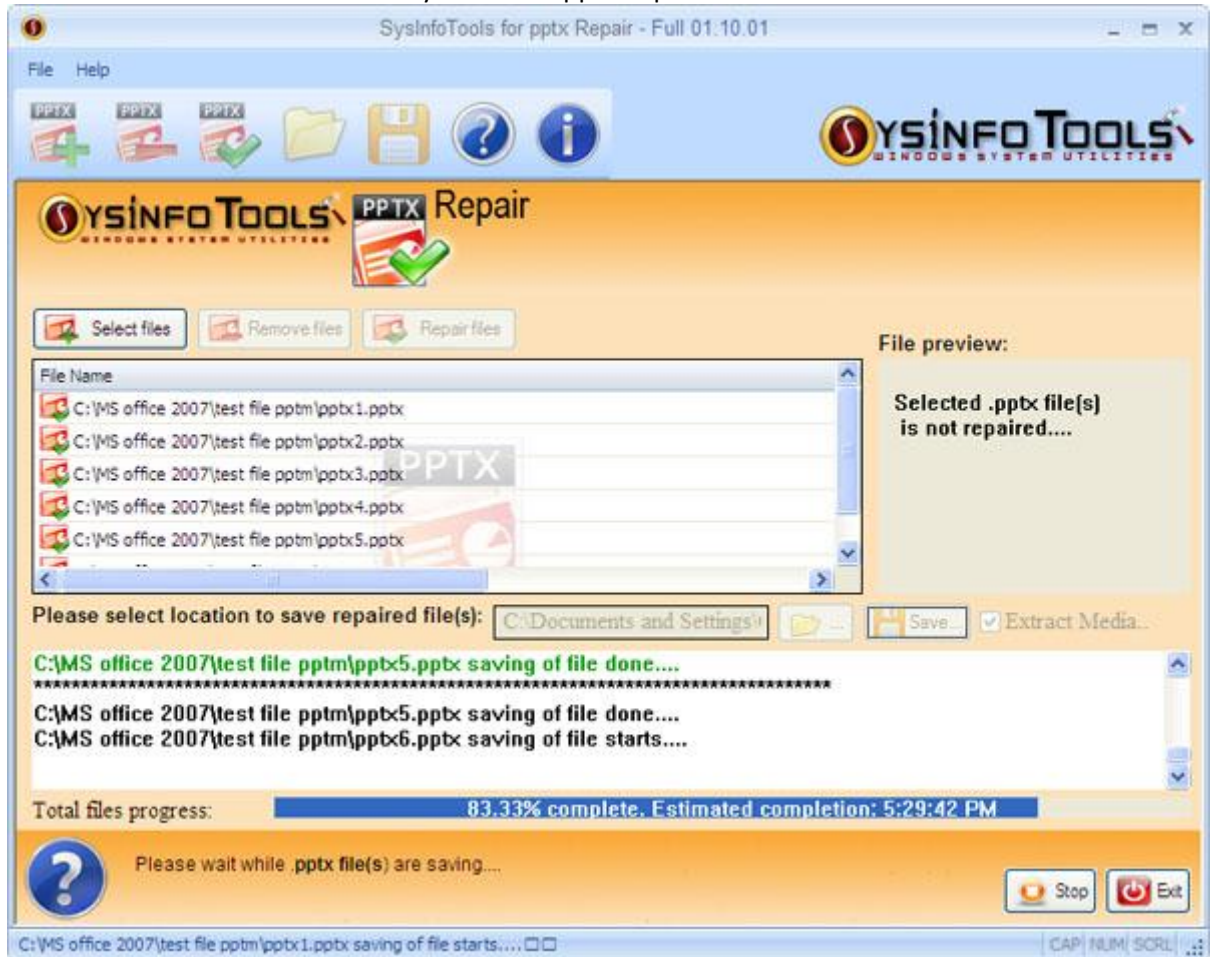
SysInfoTools for pptx Repair - Full 01.10.01

File Help

PPTX PPTX PPTX

SYSINFO TOOLS
WINDOWS SYSTEM UTILITIES

SYSINFO TOOLS
WINDOWS SYSTEM UTILITIES

PPTX Repair

Select files Remove files Repair files

File preview:

File Name
C:\MS office 2007\test file pptm\pptx1.pptx
C:\MS office 2007\test file pptm\pptx2.pptx
C:\MS office 2007\test file pptm\pptx3.pptx
C:\MS office 2007\test file pptm\pptx4.pptx
C:\MS office 2007\test file pptm\pptx5.pptx

PPTX

Selected .pptx file(s) is not repaired....

Please select location to save repaired file(s): C:\Documents and Settings\ Save... Extract Media...

C:\MS office 2007\test file pptm\pptx5.pptx saving of file done....
**************************************************************************************

C:\MS office 2007\test file pptm\pptx5.pptx saving of file done....
C:\MS office 2007\test file pptm\pptx6.pptx saving of file starts....

Total files progress: 83.33% complete. Estimated completion: 5:29:42 PM

Please wait while .pptx file(s) are saving....

Stop Exit

C:\MS office 2007\test file pptm\pptx1.pptx saving of file starts....

CAP NUM SCRL